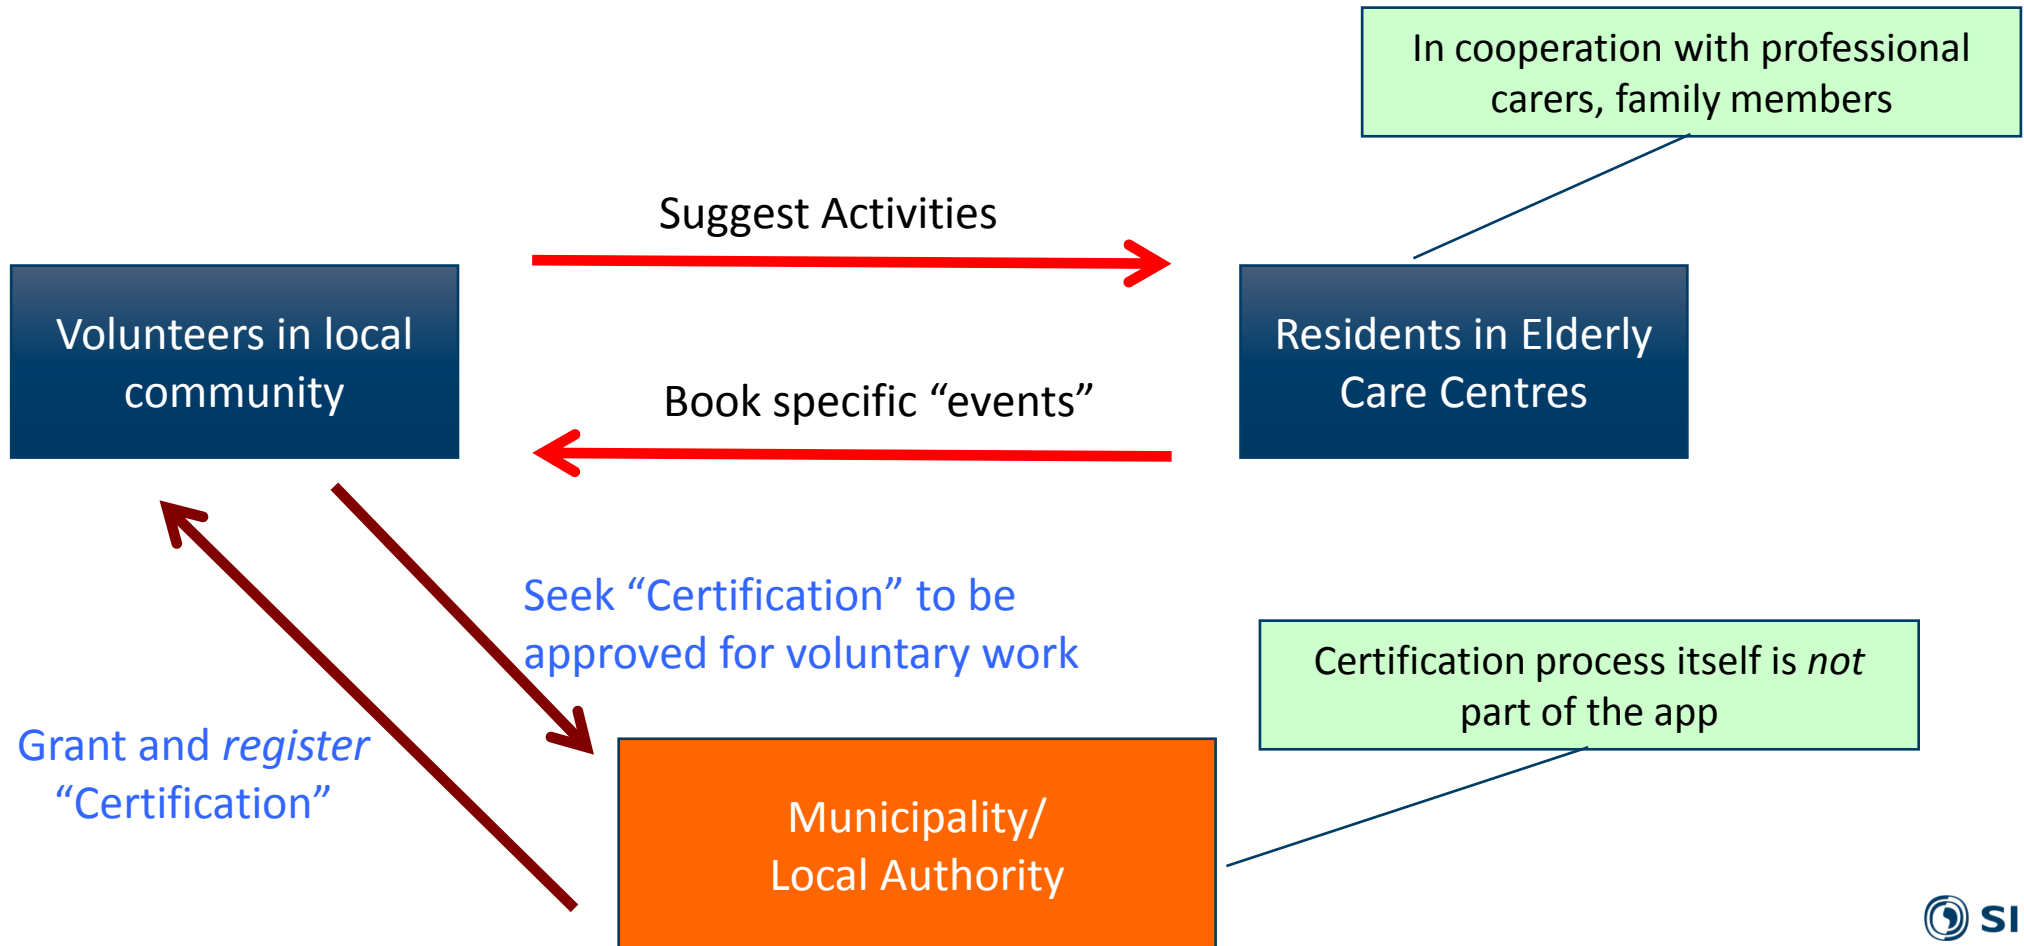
In cooperation with professional carers, family members

Suggest Activities

Volunteers in local community

Residents in Elderly Care Centres

Book specific “events”

Seek “Certification” to be approved for voluntary work

Certification process itself is *not* part of the app

Grant and *register* “Certification”

Municipality/ Local Authority

SI